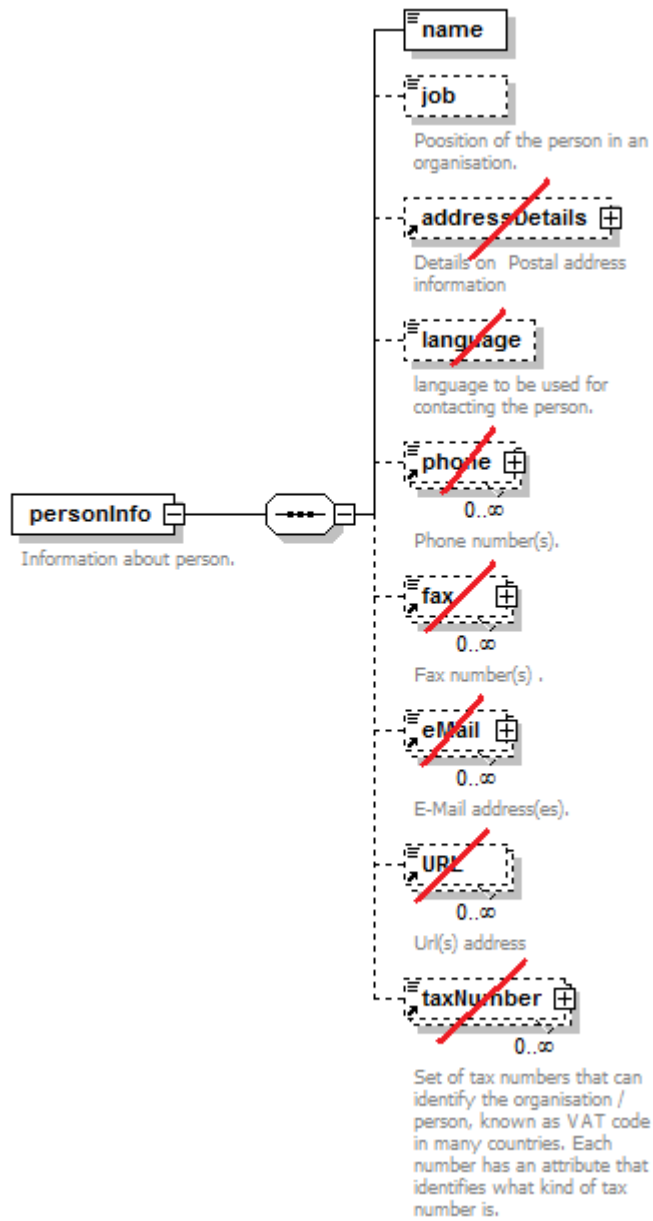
personInfo

Information about person.

name

job

Poosition of the person in an organisation.

addressDetails

Details on Postal address information

language

language to be used for contacting the person.

phone

0..∞

Phone number(s).

fax

0..∞

Fax number(s) .

eMail

0..∞

E-Mail address(es).

URL

0..∞

Url(s) address

taxNumber

0..∞

Set of tax numbers that can identify the organisation / person, known as VAT code in many countries. Each number has an attribute that identifies what kind of tax number is.